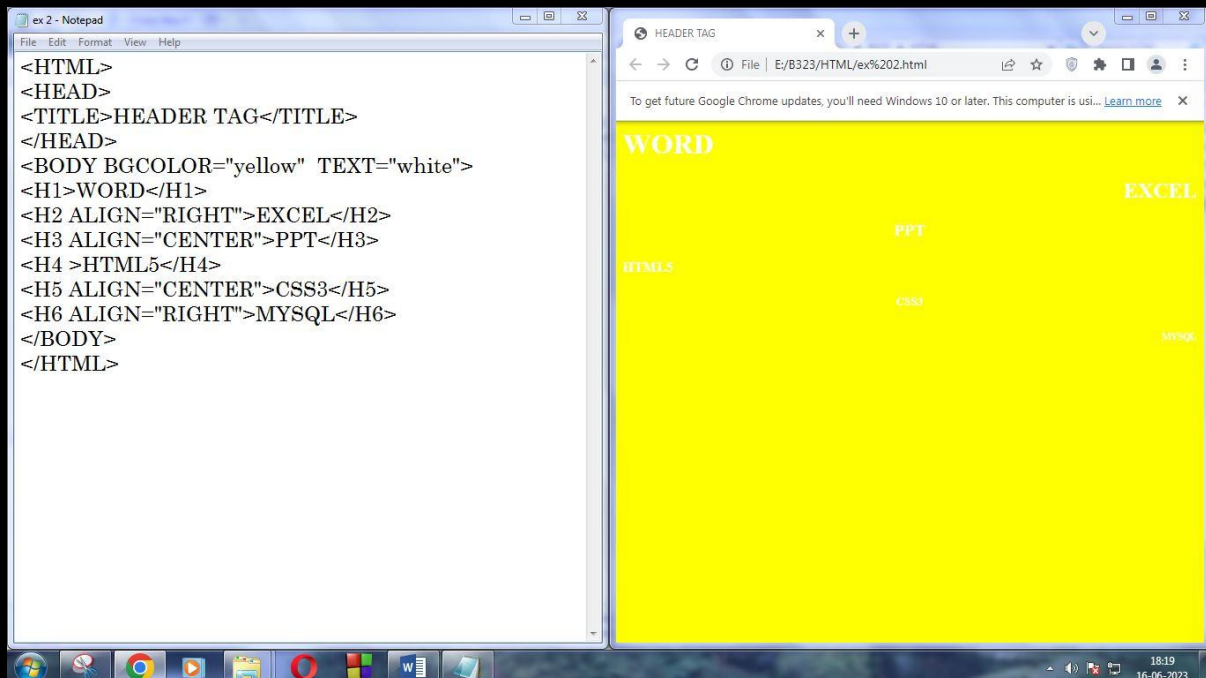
ex 2 - Notepad
File Edit Format View Help
<HTML>
<HEAD>
<TITLE>HEADER TAG</TITLE>
</HEAD>
<BODY BGCOLOR="yellow" TEXT="white">
<H1>WORD</H1>
<H2 ALIGN="RIGHT">EXCEL</H2>
<H3 ALIGN="CENTER">PPT</H3>
<H4 >HTML5</H4>
<H5 ALIGN="CENTER">CSS3</H5>
<H6 ALIGN="RIGHT">MYSQL</H6>
</BODY>
</HTML>

HEADER TAG
File | E:/B323/HTML/ex%202.html
To get future Google Chrome updates, you'll need Windows 10 or later. This computer is usi... Learn more

WORD
EXCEL
PPT
HTML5
CSS3
MYSQL

18:19
16-06-2023